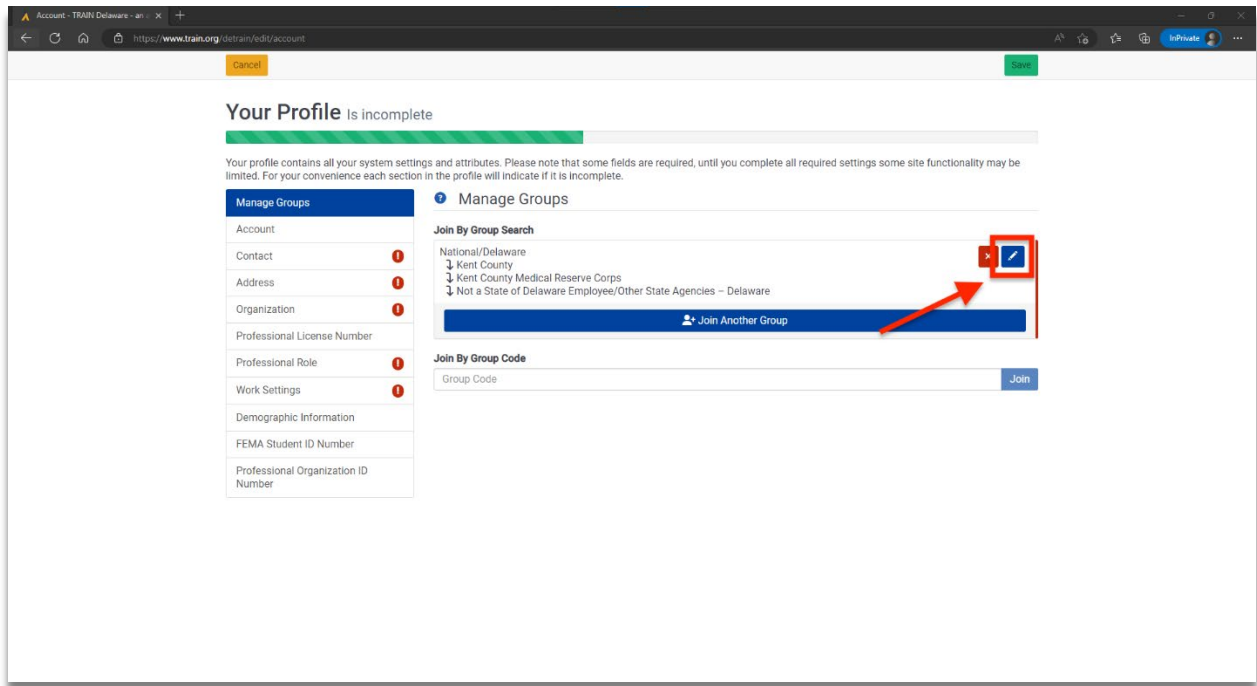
Account - TRAIN Delaware - an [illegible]

https://www.train.org/detrain/edit/account

InPrivate

Cancel

Save

Your Profile Is incomplete

Your profile contains all your system settings and attributes. Please note that some fields are required, until you complete all required settings some site functionality may be limited. For your convenience each section in the profile will indicate if it is incomplete.

Manage Groups
Account
Contact
Address
Organization
Professional License Number
Professional Role
Work Settings
Demographic Information
FEMA Student ID Number
Professional Organization ID Number

Manage Groups

Join By Group Search

National/Delaware
↴ Kent County
↴ Kent County Medical Reserve Corps
↴ Not a State of Delaware Employee/Other State Agencies – Delaware

Join Another Group

Join By Group Code

Group Code

Join